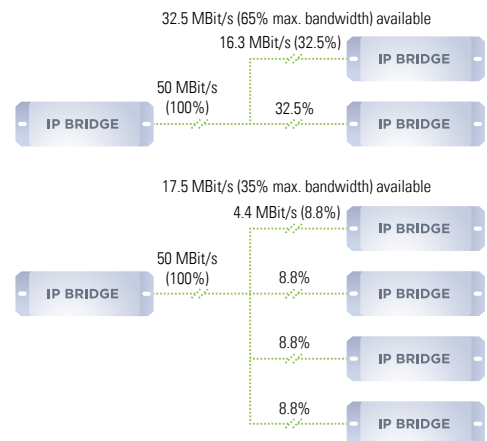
32.5 MBit/s (65% max. bandwidth) available

16.3 MBit/s (32.5%)

IP BRIDGE

50 MBit/s (100%)

IP BRIDGE

32.5%

IP BRIDGE

17.5 MBit/s (35% max. bandwidth) available

4.4 MBit/s (8.8%)

IP BRIDGE

50 MBit/s (100%)

IP BRIDGE

8.8%

IP BRIDGE

8.8%

IP BRIDGE

8.8%

IP BRIDGE